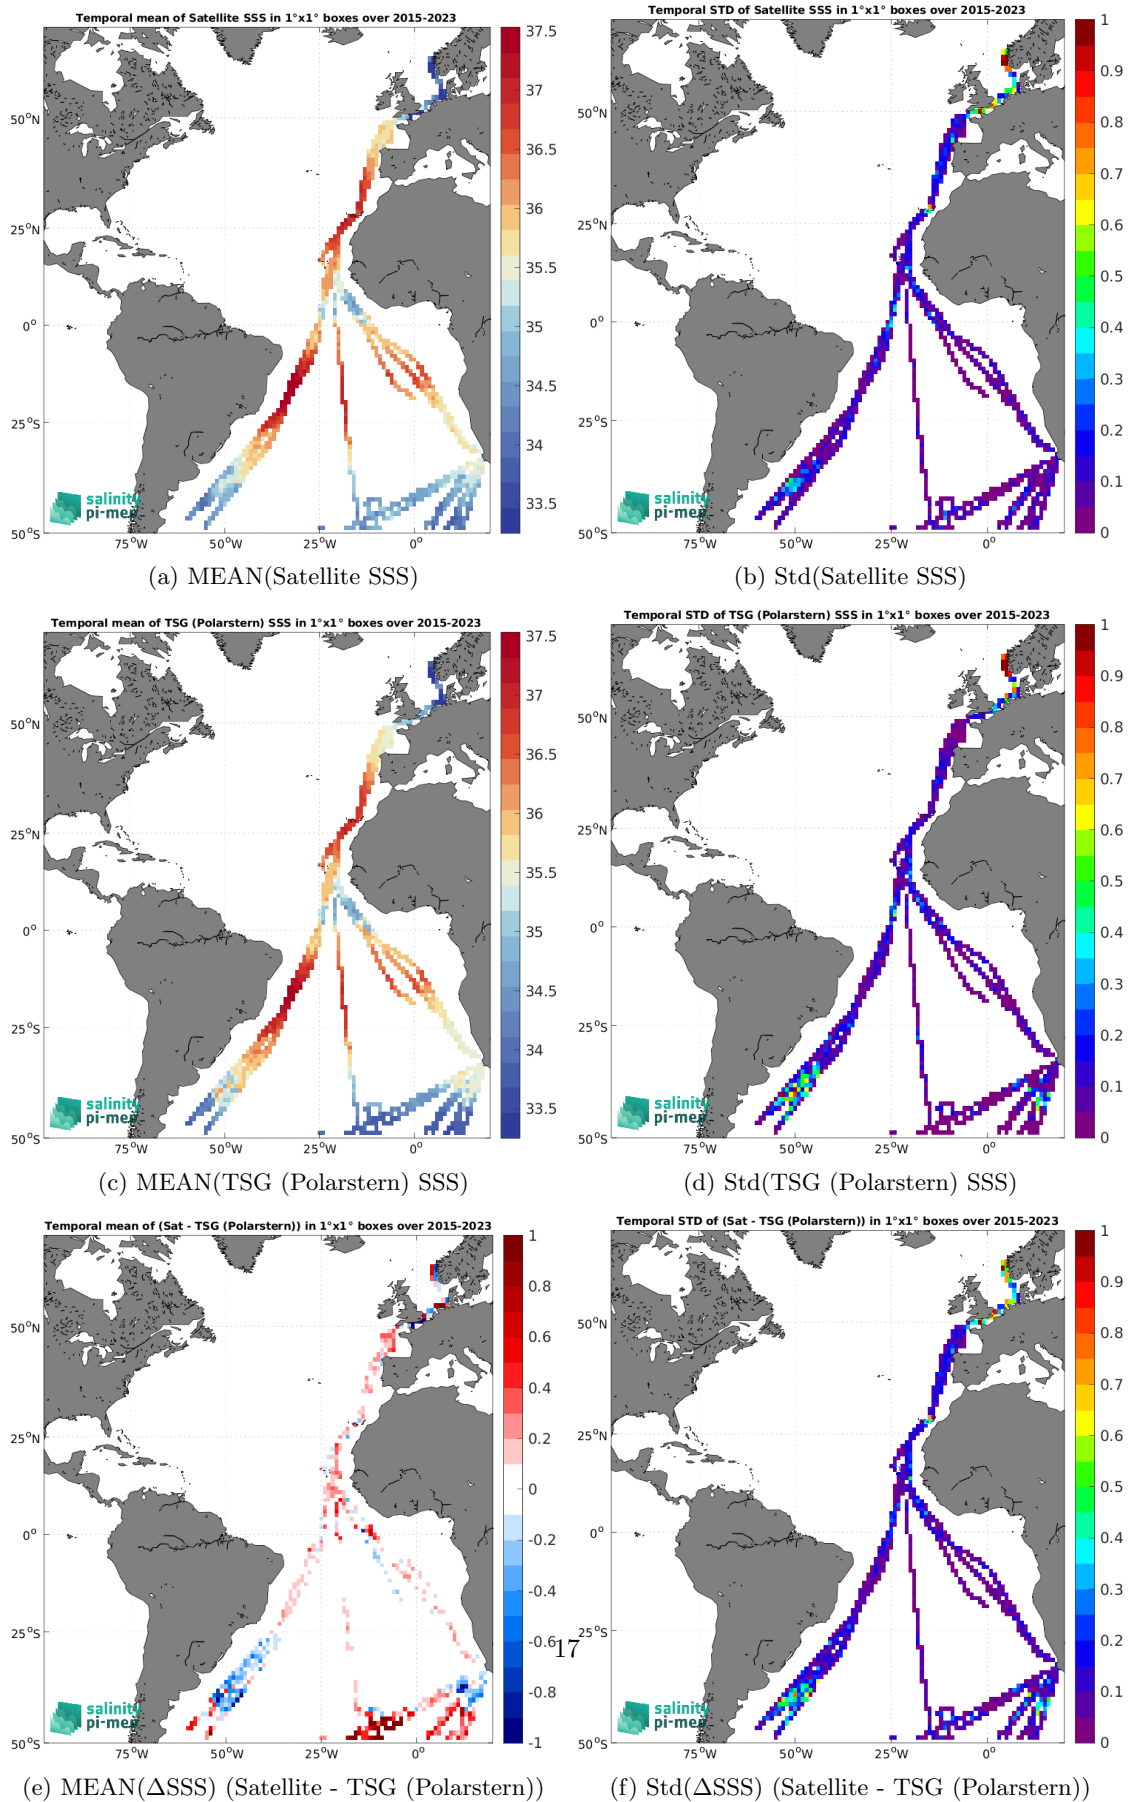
Temporal mean of Satellite SSS in 1°x1° boxes over 2015-2023

50°N
25°N
0°
25°S
50°S
75°W 50°W 25°W 0°

37.5
37
36.5
36
35.5
35
34.5
34
33.5

salinity pi-mep

(a) MEAN(Satellite SSS)

Temporal STD of Satellite SSS in 1°x1° boxes over 2015-2023

50°N
25°N
0°
25°S
50°S
75°W 50°W 25°W 0°

1
0.9
0.8
0.7
0.6
0.5
0.4
0.3
0.2
0.1
0

salinity pi-mep

(b) Std(Satellite SSS)

Temporal mean of TSG (Polarstern) SSS in 1°x1° boxes over 2015-2023

50°N
25°N
0°
25°S
50°S
75°W 50°W 25°W 0°

37.5
37
36.5
36
35.5
35
34.5
34
33.5

salinity pi-mep

(c) MEAN(TSG (Polarstern) SSS)

Temporal STD of TSG (Polarstern) SSS in 1°x1° boxes over 2015-2023

50°N
25°N
0°
25°S
50°S
75°W 50°W 25°W 0°

1
0.9
0.8
0.7
0.6
0.5
0.4
0.3
0.2
0.1
0

salinity pi-mep

(d) Std(TSG (Polarstern) SSS)

Temporal mean of (Sat - TSG (Polarstern)) in 1°x1° boxes over 2015-2023

50°N
25°N
0°
25°S
50°S
75°W 50°W 25°W 0°

1
0.8
0.6
0.4
0.2
0
-0.2
-0.4
-0.6
-0.8
-1

salinity pi-mep

17

(e) MEAN(ΔSSS) (Satellite - TSG (Polarstern))

Temporal STD of (Sat - TSG (Polarstern)) in 1°x1° boxes over 2015-2023

50°N
25°N
0°
25°S
50°S
75°W 50°W 25°W 0°

1
0.9
0.8
0.7
0.6
0.5
0.4
0.3
0.2
0.1
0

salinity pi-mep

(f) Std(ΔSSS) (Satellite - TSG (Polarstern))